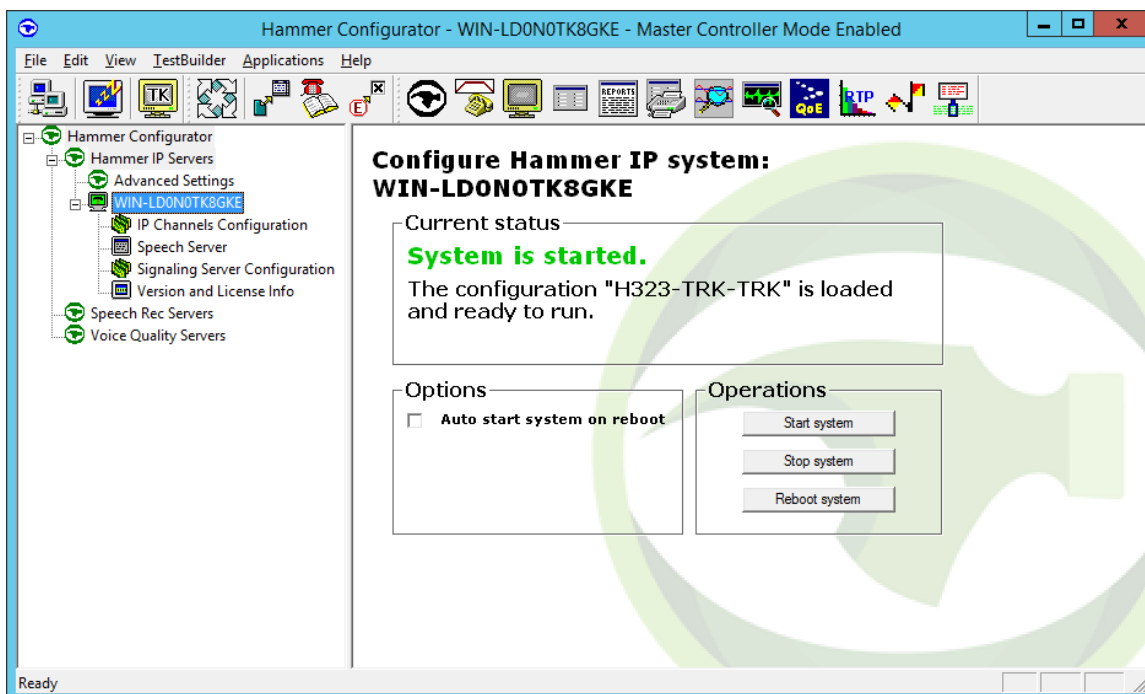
Hammer Configurator - WIN-LD0N0TK8GKE - Master Controller Mode Enabled

File Edit View TestBuilder Applications Help

TK REPORTS QoE RTP

Hammer Configurator
Hammer IP Servers
Advanced Settings
WIN-LD0N0TK8GKE
IP Channels Configuration
Speech Server
Signaling Server Configuration
Version and License Info
Speech Rec Servers
Voice Quality Servers

Configure Hammer IP system:
WIN-LD0N0TK8GKE

Current status

System is started.

The configuration "H323-TRK-TRK" is loaded and ready to run.

Options

Auto start system on reboot

Operations

Start system

Stop system

Reboot system

Ready